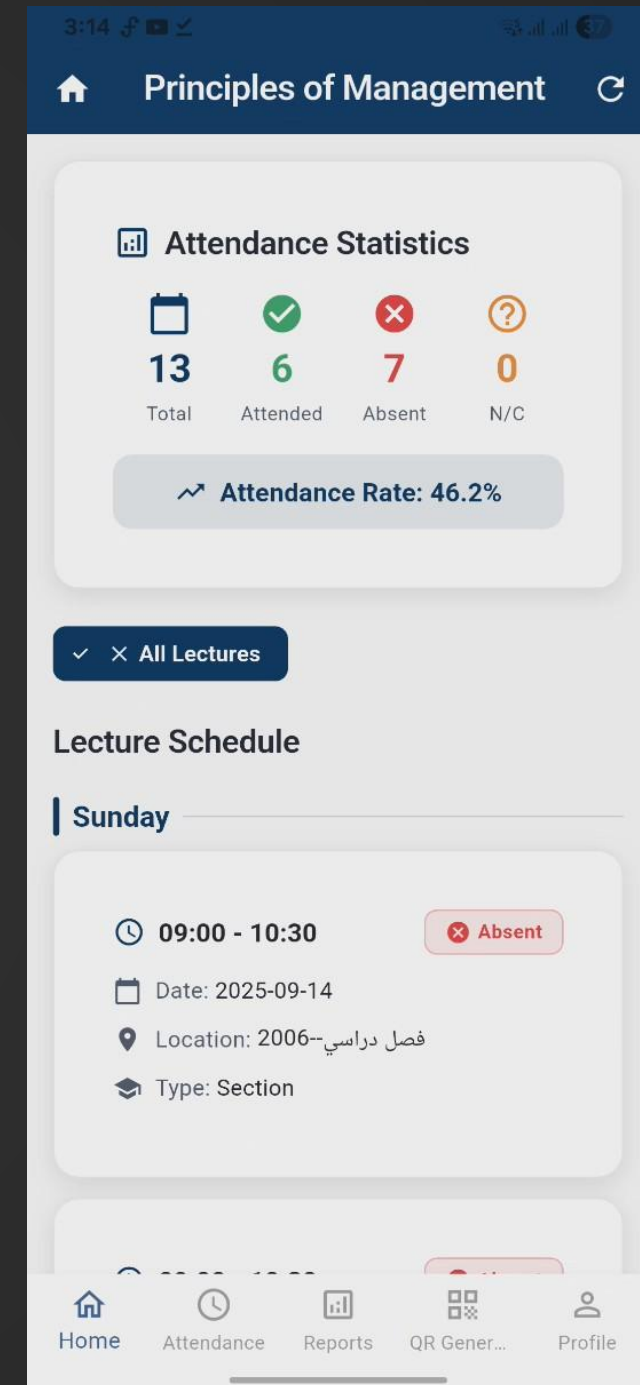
3:14

Principles of Management

Attendance Statistics

13
Total

6
Attended

7
Absent

0
N/C

Attendance Rate: 46.2%

All Lectures

Lecture Schedule

Sunday

09:00 - 10:30

Absent

Date: 2025-09-14

Location: فصل دراسي--2006

Type: Section

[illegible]

Home

Attendance

Reports

QR Gener...

Profile